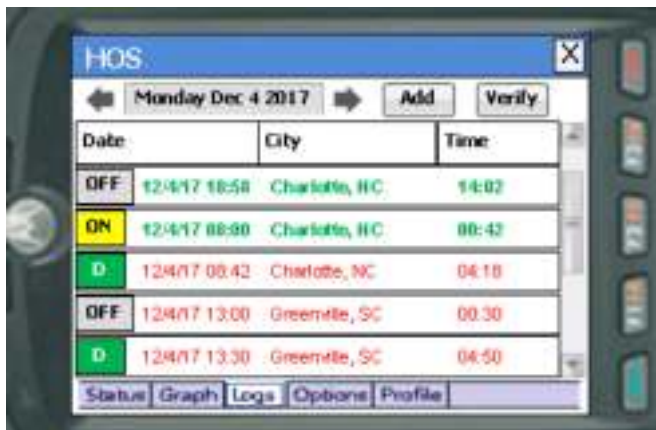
HOS

Monday Dec 4 2017

Add

Verify

| Date | City | Time |
|---|---|---|
| OFF 12/4/17 18:58 | Charlotte, NC | 14:02 |
| ON 12/4/17 08:00 | Charlotte, NC | 00:42 |
| D 12/4/17 08:42 | Charlotte, NC | 04:18 |
| OFF 12/4/17 13:00 | Greenville, SC | 00:30 |
| D 12/4/17 13:30 | Greenville, SC | 04:50 |

Status Graph Logs Options Profile